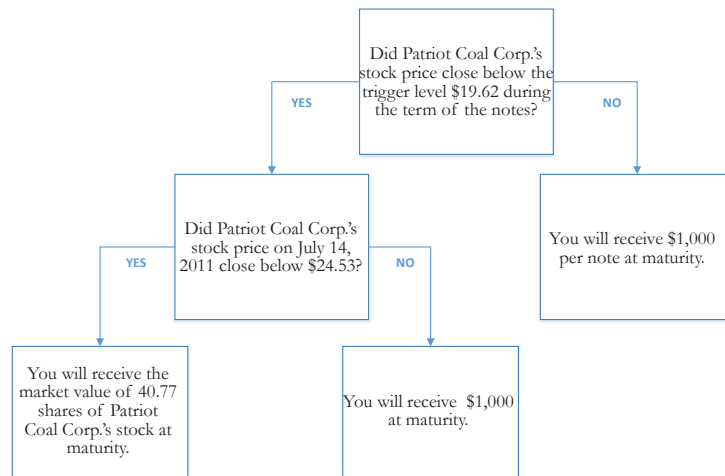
Did Patriot Coal Corp.'s stock price close below the trigger level $19.62 during the term of the notes?

YES

NO

Did Patriot Coal Corp.'s stock price on July 14, 2011 close below $24.53?

YES

NO

You will receive $1,000 per note at maturity.

You will receive the market value of 40.77 shares of Patriot Coal Corp.'s stock at maturity.

You will receive $1,000 at maturity.